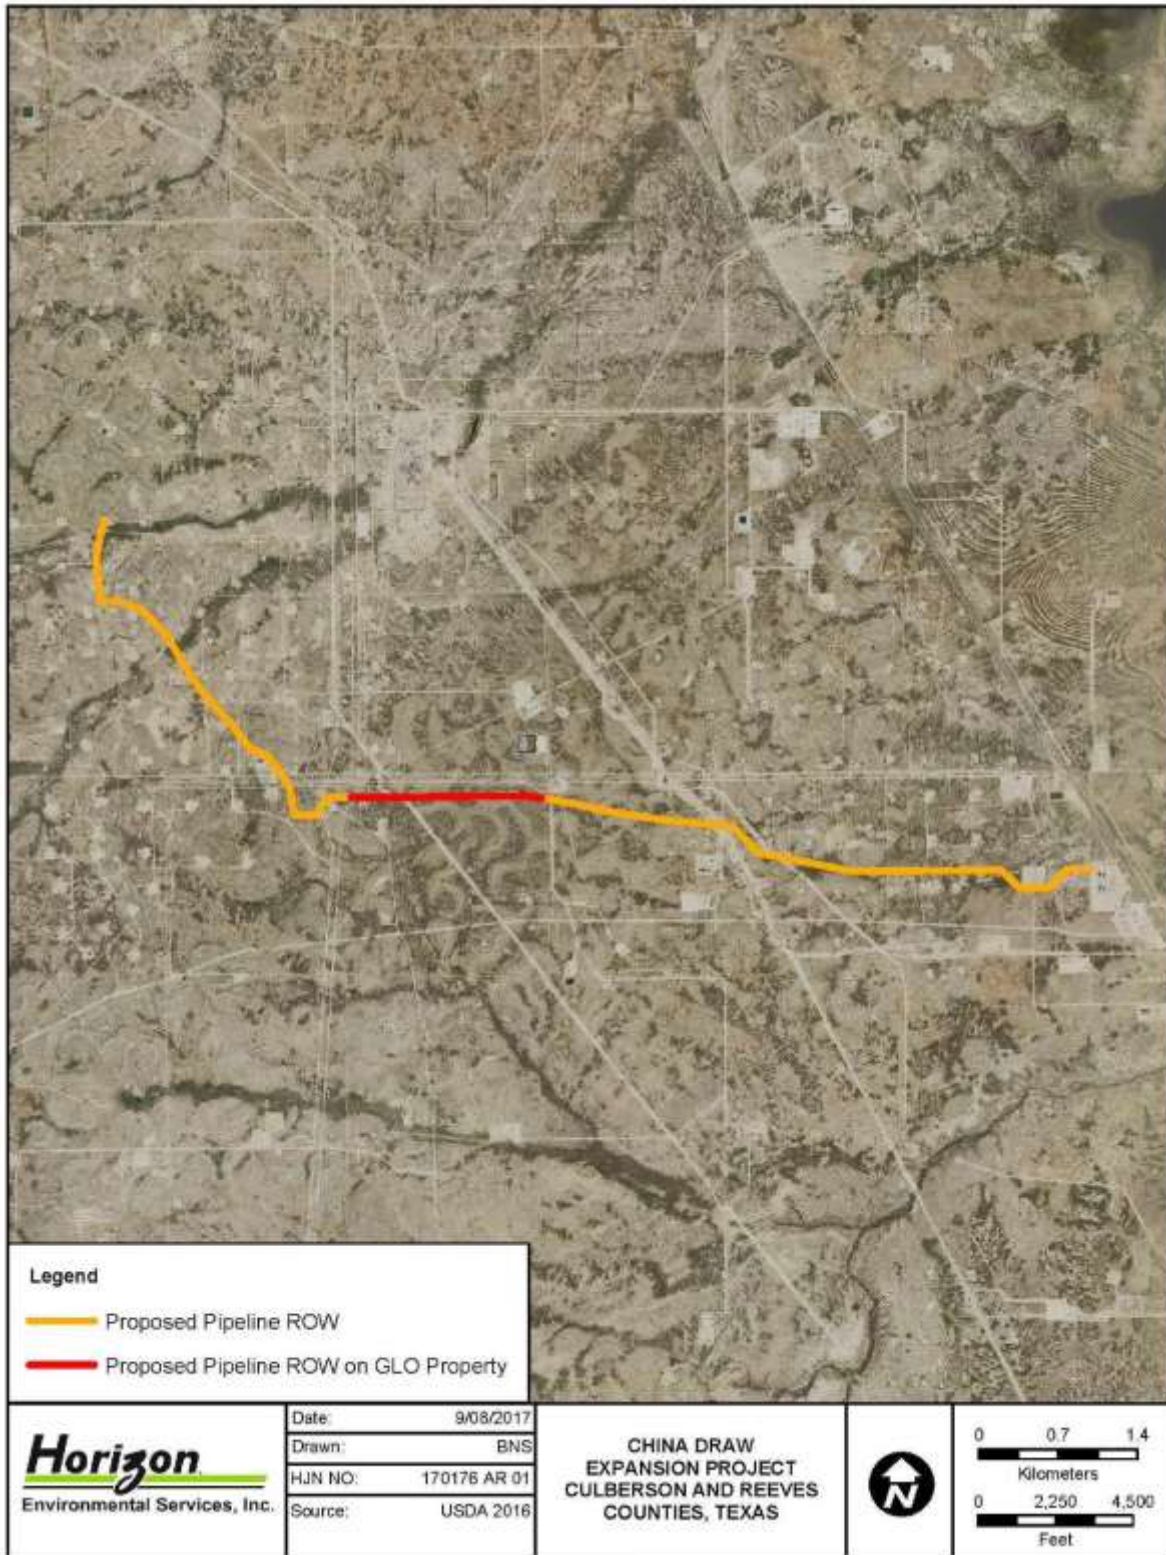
Legend

Proposed Pipeline ROW

Proposed Pipeline ROW on GLO Property

Horizon
Environmental Services, Inc.

| Date: | 9/08/2017 |
|---|---|
| Drawn: | BNS |
| HJN NO: | 170176 AR 01 |
| Source: | USDA 2016 |

CHINA DRAW
EXPANSION PROJECT
CULBERSON AND REEVES
COUNTIES, TEXAS

N

0 0.7 1.4
Kilometers

0 2,250 4,500
Feet